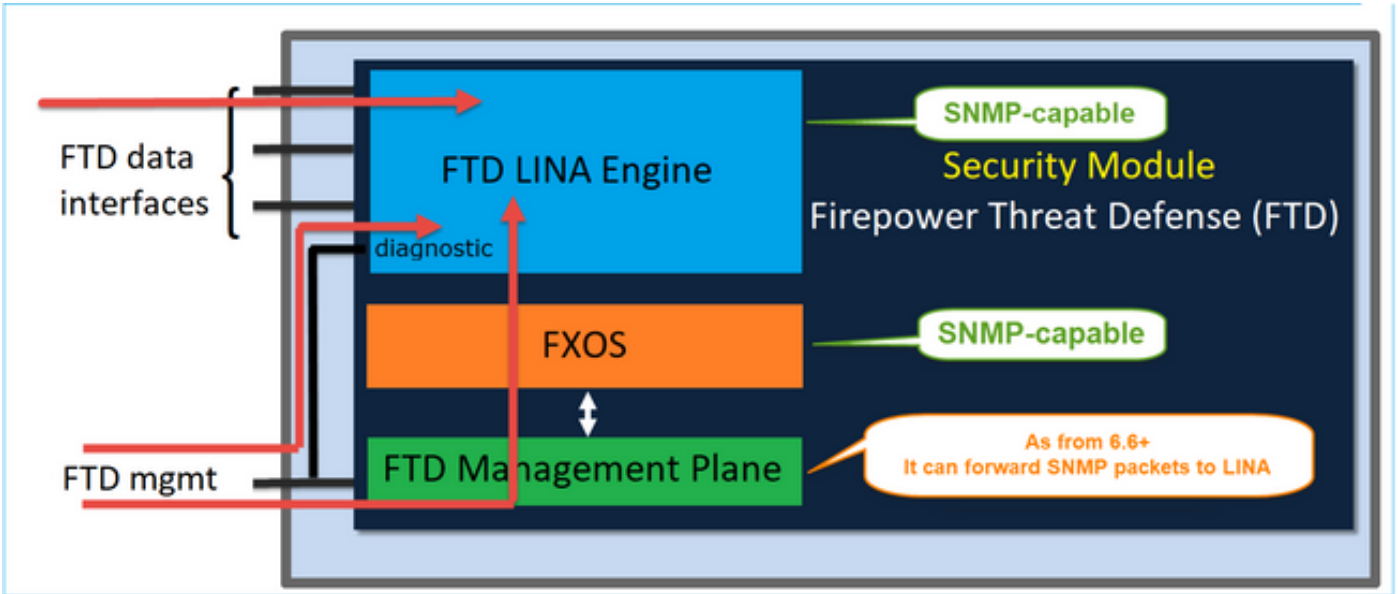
FTD data interfaces

FTD LINA Engine

diagnostic

SNMP-capable

Security Module

Firepower Threat Defense (FTD)

FXOS

SNMP-capable

FTD mgmt

FTD Management Plane

As from 6.6+
It can forward SNMP packets to LINA